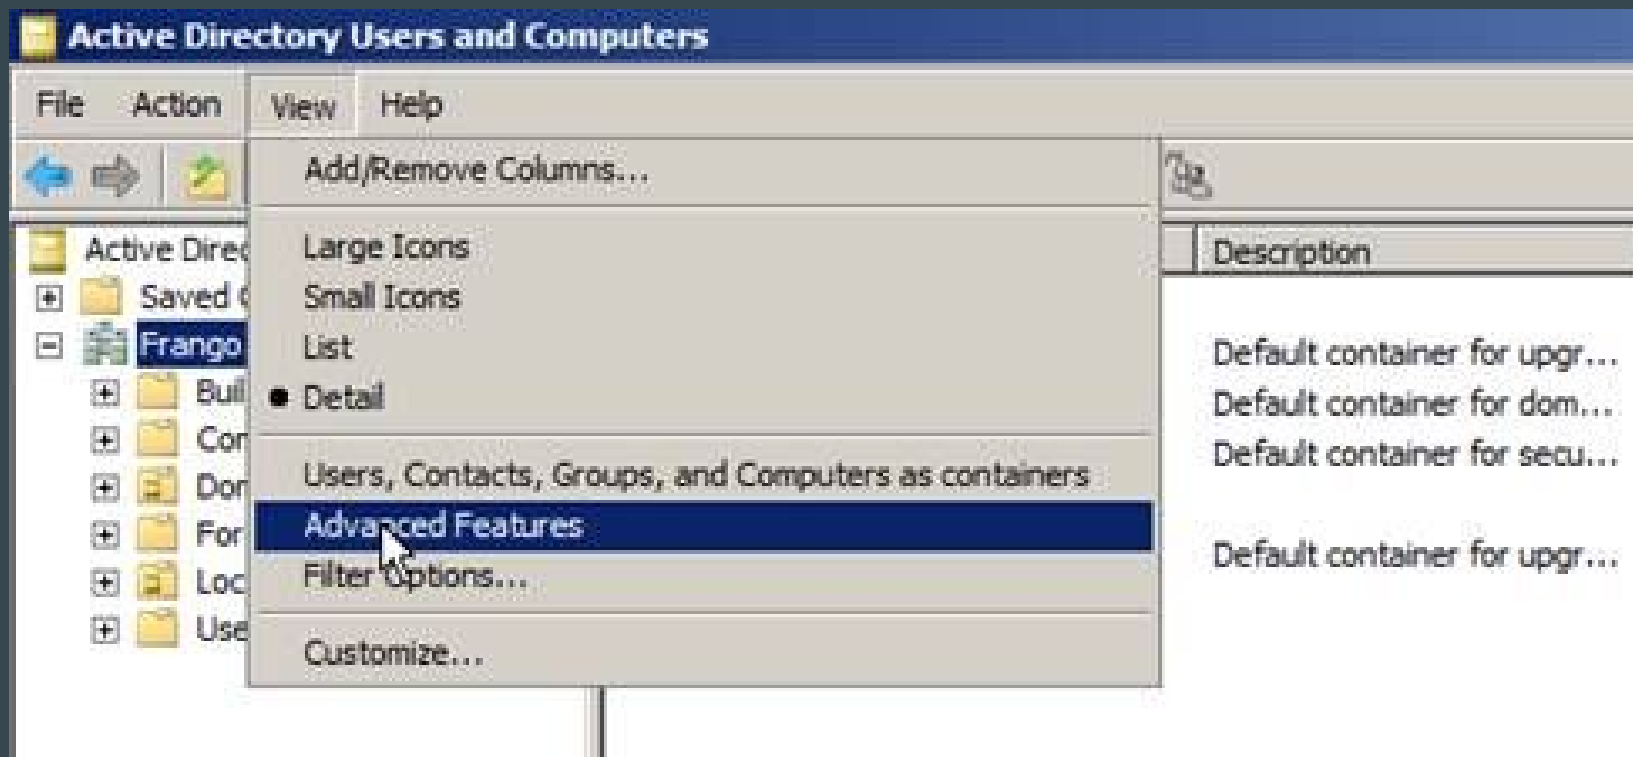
Active Directory Users and Computers

File Action View Help

Active Direc
Saved
Frango
Buil
Cor
Dor
For
Loc
Use

Add/Remove Columns...

Large Icons
Small Icons
List
Detail

Users, Contacts, Groups, and Computers as containers
Advanced Features
Filter Options...

Customize...

Description

Default container for upgr...
Default container for dom...
Default container for secu...

Default container for upgr...